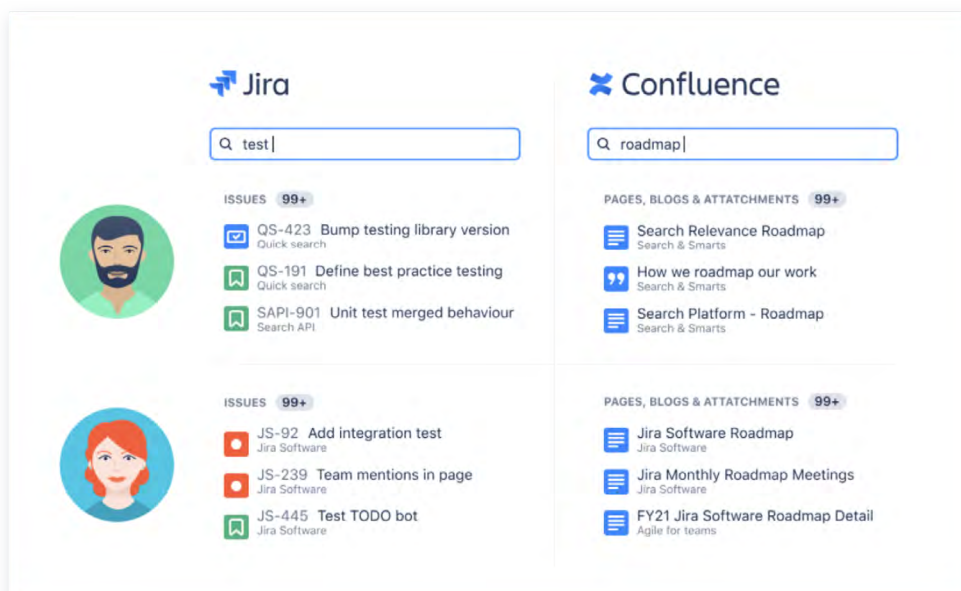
Jira

test

ISSUES 99+

QS-423 Bump testing library version
Quick search

QS-191 Define best practice testing
Quick search

SAPI-901 Unit test merged behaviour
Search API

ISSUES 99+

JS-92 Add integration test
Jira Software

JS-239 Team mentions in page
Jira Software

JS-445 Test TODO bot
Jira Software

Confluence

roadmap

PAGES, BLOGS & ATTATCHMENTS 99+

Search Relevance Roadmap
Search & Smarts

How we roadmap our work
Search & Smarts

Search Platform - Roadmap
Search & Smarts

PAGES, BLOGS & ATTATCHMENTS 99+

Jira Software Roadmap
Jira Software

Jira Monthly Roadmap Meetings
Jira Software

FY21 Jira Software Roadmap Detail
Agile for teams